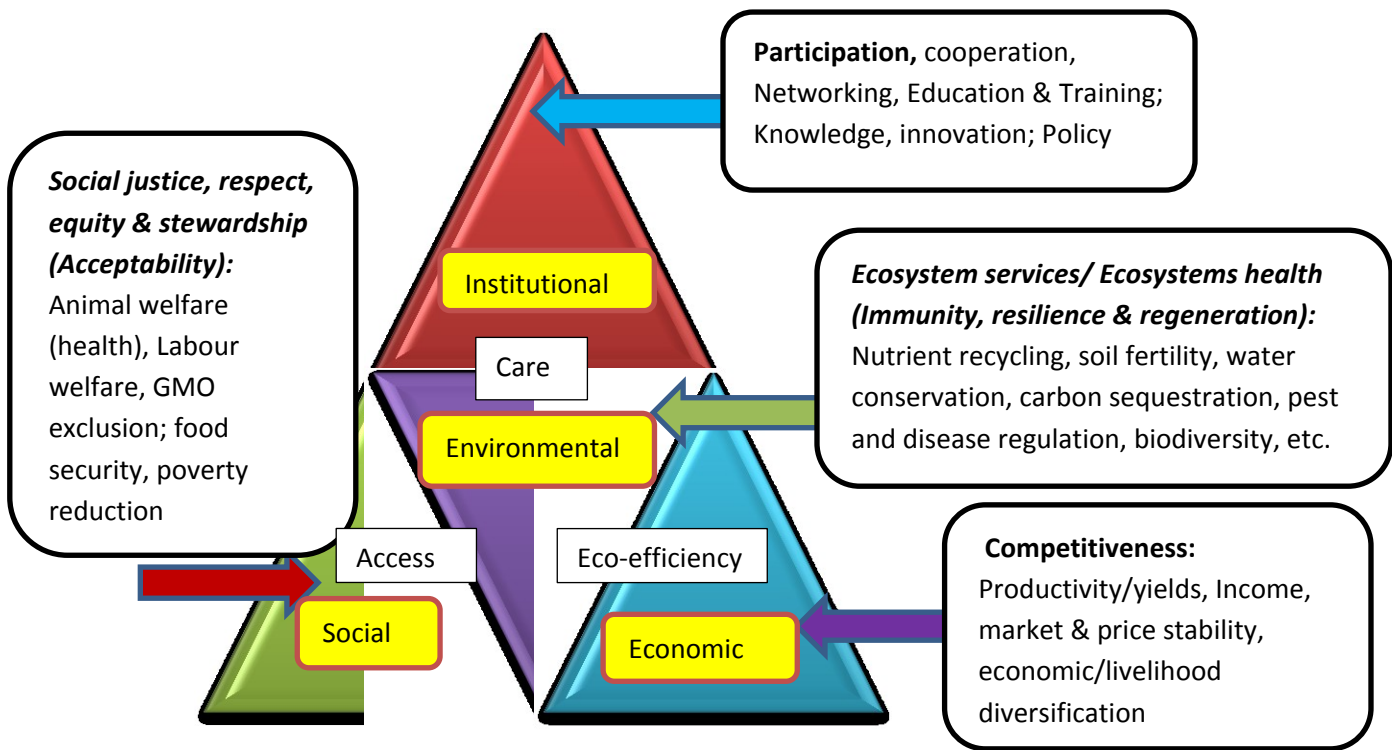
**Participation,** cooperation, Networking, Education & Training; Knowledge, innovation; Policy

***Social justice, respect, equity & stewardship (Acceptability):***
Animal welfare (health), Labour welfare, GMO exclusion; food security, poverty reduction

Institutional

Care

***Ecosystem services/ Ecosystems health (Immunity, resilience & regeneration):***
Nutrient recycling, soil fertility, water conservation, carbon sequestration, pest and disease regulation, biodiversity, etc.

Environmental

Access

Eco-efficiency

**Competitiveness:**
Productivity/yields, Income, market & price stability, economic/livelihood diversification

Social

Economic